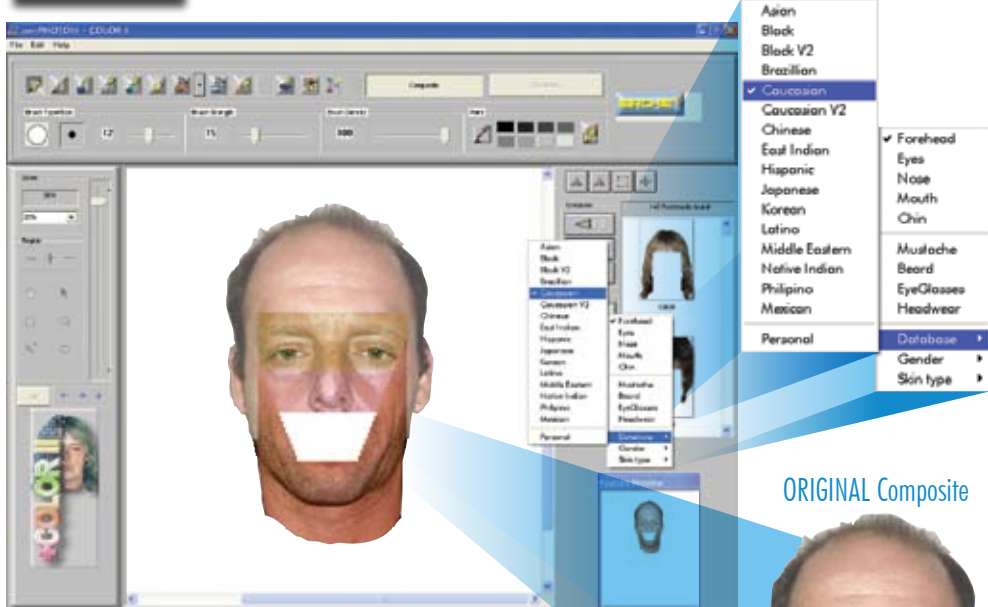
Asian
Black
Black V2
Brazillian
✓ Caucasian
Caucasian V2
Chinese
East Indian
Hispanic
Japanese
Korean
Latino
Middle Eastern
Native Indian
Philipino
Mexican
Personal

✓ Forehead
Eyes
Nose
Mouth
Chin
Mustache
Beard
EyeGlasses
Headwear

Database ▸
Gender ▸
Skin type ▸

ORIGINAL Composite

File Edit Help
Composite